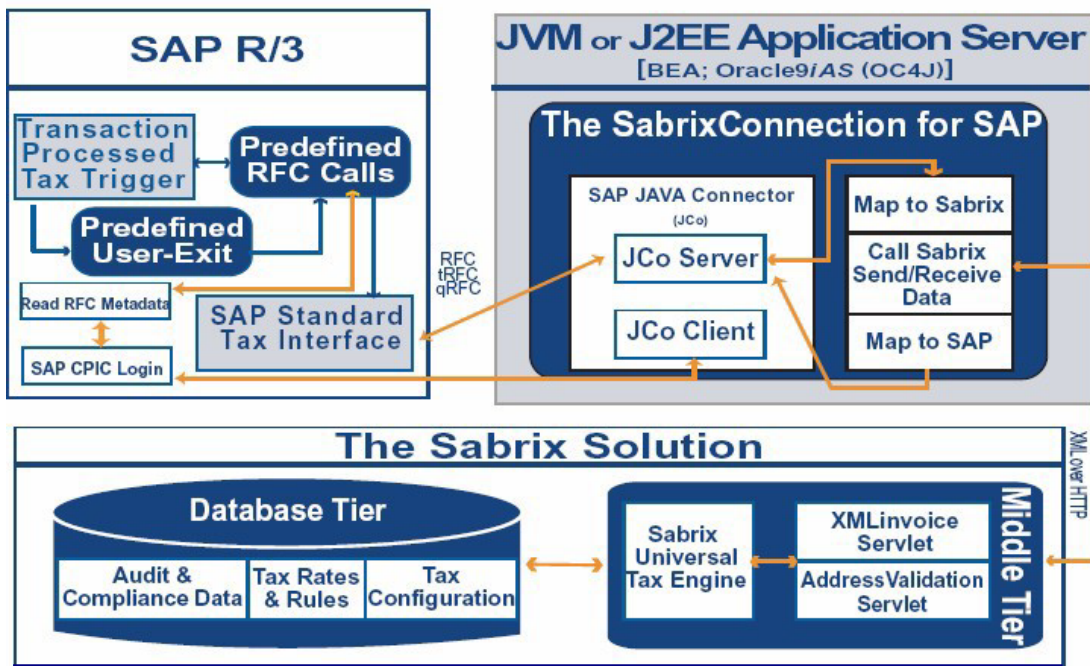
SAP R/3

Transaction Processed Tax Trigger

Predefined RFC Calls

Predefined User-Exit

Read RFC Metadata

SAP CPIC Login

SAP Standard Tax Interface

RFC
tRFC
qRFC

JVM or J2EE Application Server
[BEA; Oracle9iAS (OC4J)]

The SabrixConnection for SAP

SAP JAVA Connector
(JCo)

JCo Server

JCo Client

Map to Sabrix

Call Sabrix Send/Receive Data

Map to SAP

The Sabrix Solution

Database Tier

Audit & Compliance Data

Tax Rates & Rules

Tax Configuration

Sabrix Universal Tax Engine

XMLinvoice Servlet

AddressValidation Servlet

Middle Tier

XML over HTTP